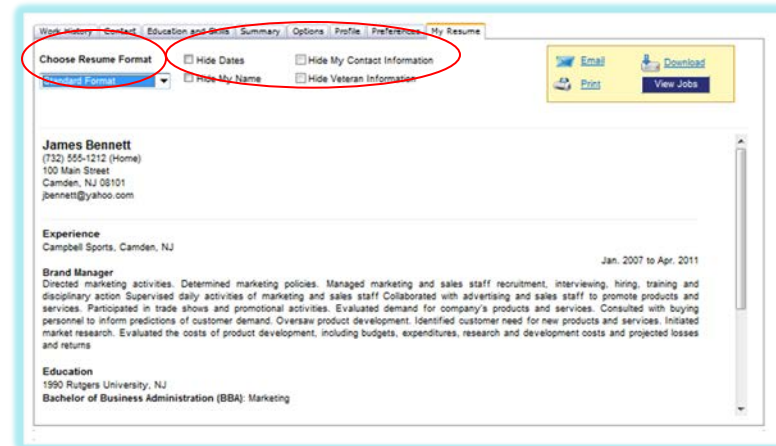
Work History | Contact | Education and Skills | Summary | Options | Profile | Preferences | My Resume

Choose Resume Format
Standard Format

Hide Dates
Hide My Name
Hide My Contact Information
Hide Veteran Information

Email
Download
Print
View Jobs

James Bennett
(732) 555-1212 (Home)
100 Main Street
Camden, NJ 08101
jbennett@yahoo.com

Experience
Campbell Sports, Camden, NJ

Jan. 2007 to Apr. 2011

Brand Manager
Directed marketing activities. Determined marketing policies. Managed marketing and sales staff recruitment, interviewing, hiring, training and disciplinary action Supervised daily activities of marketing and sales staff Collaborated with advertising and sales staff to promote products and services. Participated in trade shows and promotional activities. Evaluated demand for company's products and services. Consulted with buying personnel to inform predictions of customer demand. Oversaw product development. Identified customer need for new products and services. Initiated market research. Evaluated the costs of product development, including budgets, expenditures, research and development costs and projected losses and returns

Education
1990 Rutgers University, NJ
Bachelor of Business Administration (BBA): Marketing